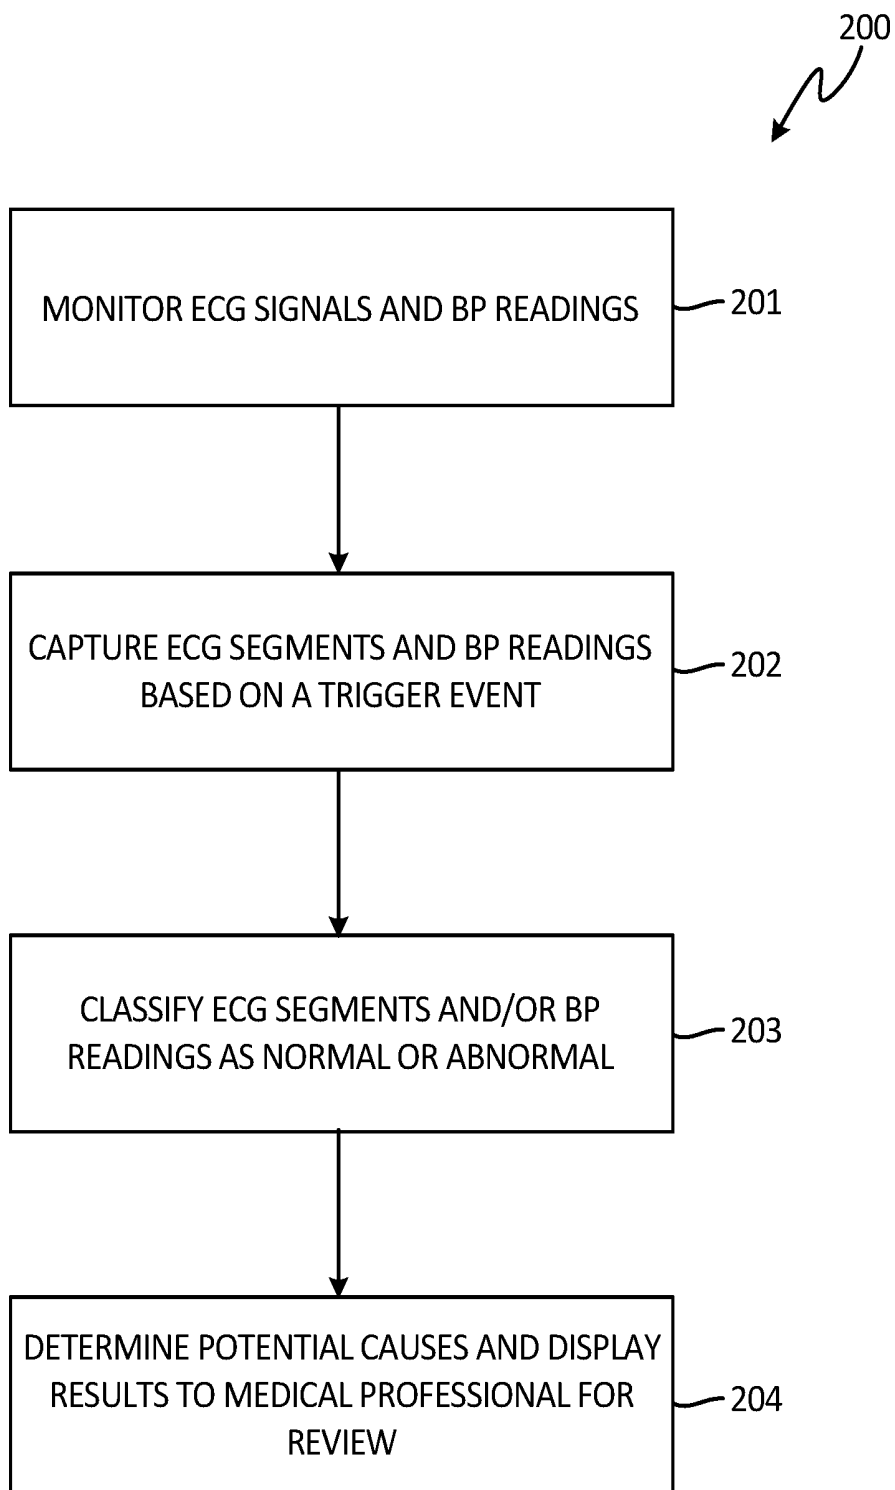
200

MONITOR ECG SIGNALS AND BP READINGS

201

CAPTURE ECG SEGMENTS AND BP READINGS BASED ON A TRIGGER EVENT

202

CLASSIFY ECG SEGMENTS AND/OR BP READINGS AS NORMAL OR ABNORMAL

203

DETERMINE POTENTIAL CAUSES AND DISPLAY RESULTS TO MEDICAL PROFESSIONAL FOR REVIEW

204